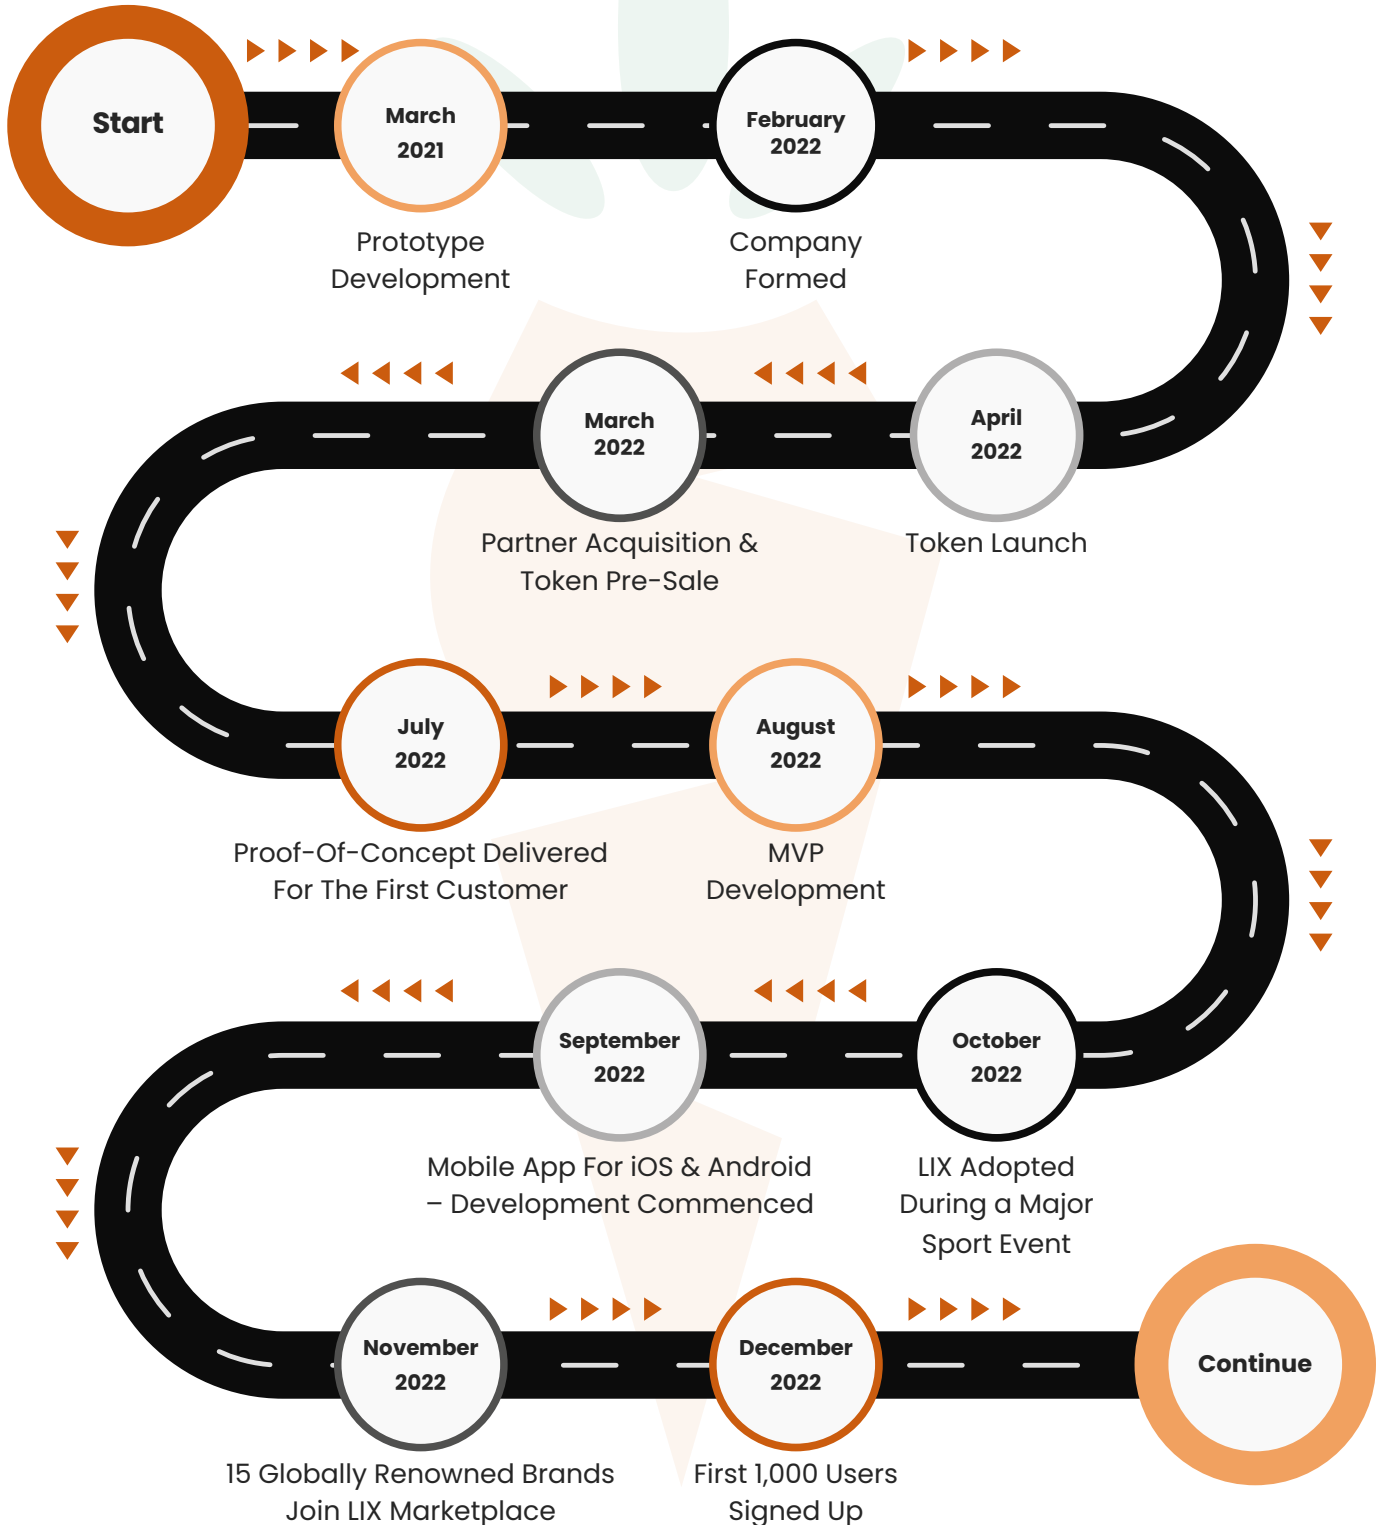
Start

March 2021
Prototype Development

February 2022
Company Formed

April 2022
Token Launch

March 2022
Partner Acquisition & Token Pre-Sale

July 2022
Proof-Of-Concept Delivered For The First Customer

August 2022
MVP Development

October 2022
LIX Adopted During a Major Sport Event

September 2022
Mobile App For iOS & Android – Development Commenced

November 2022
15 Globally Renowned Brands Join LIX Marketplace

December 2022
First 1,000 Users Signed Up

Continue